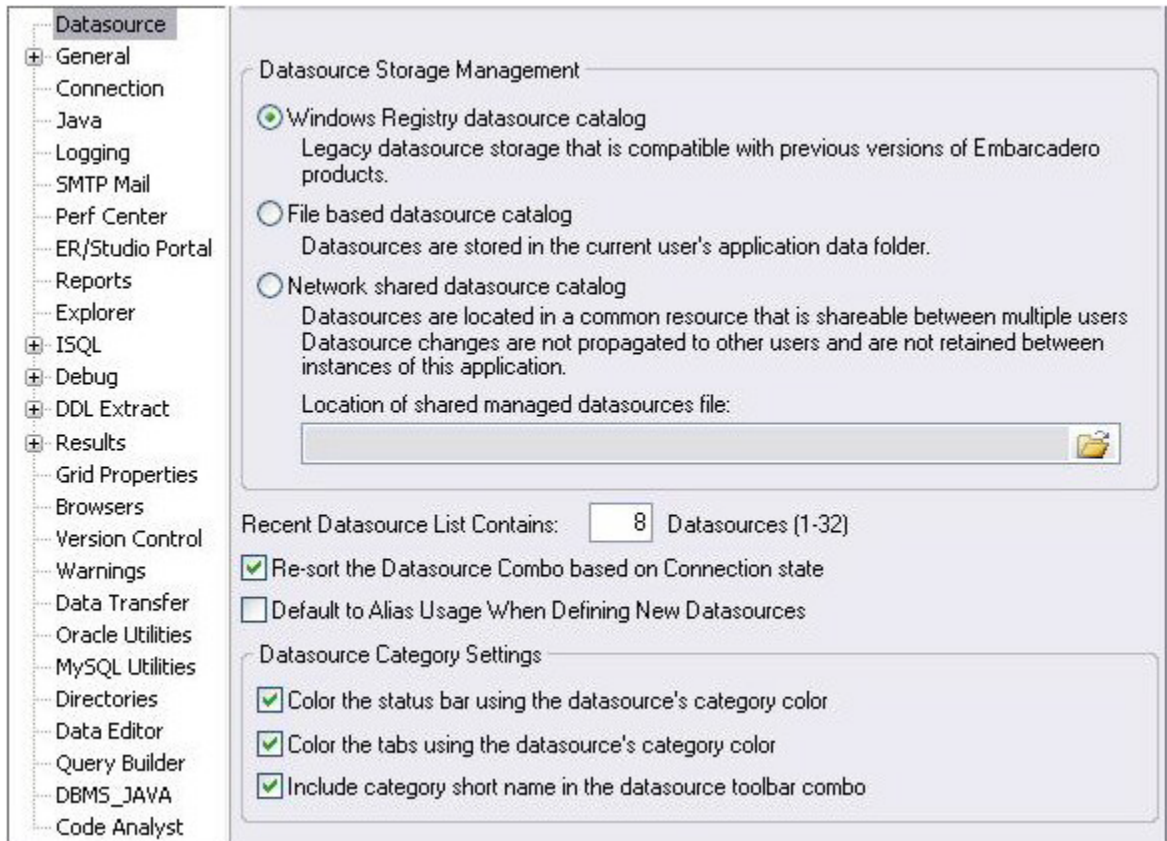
Datasource
General
Connection
Java
Logging
SMTP Mail
Perf Center
ER/Studio Portal
Reports
Explorer
ISQL
Debug
DDL Extract
Results
Grid Properties
Browsers
Version Control
Warnings
Data Transfer
Oracle Utilities
MySQL Utilities
Directories
Data Editor
Query Builder
DBMS_JAVA
Code Analyst

Datasource Storage Management

Windows Registry datasource catalog
Legacy datasource storage that is compatible with previous versions of Embarcadero products.

File based datasource catalog
Datasources are stored in the current user's application data folder.

Network shared datasource catalog
Datasources are located in a common resource that is shareable between multiple users
Datasource changes are not propagated to other users and are not retained between instances of this application.

Location of shared managed datasources file:

Recent Datasource List Contains: 8 Datasources (1-32)

Re-sort the Datasource Combo based on Connection state

Default to Alias Usage When Defining New Datasources

Datasource Category Settings

Color the status bar using the datasource's category color

Color the tabs using the datasource's category color

Include category short name in the datasource toolbar combo